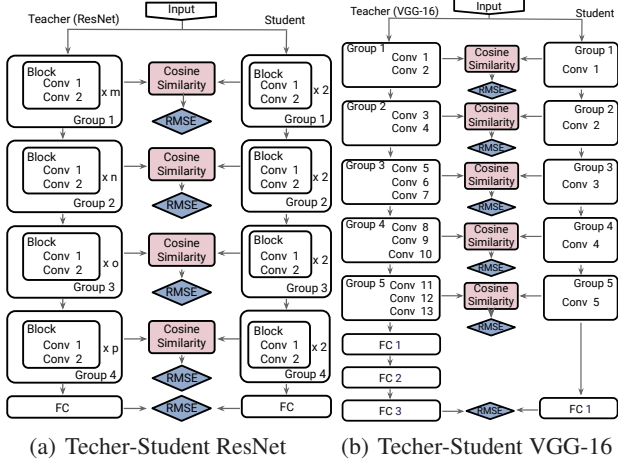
Input

Teacher (ResNet)

Student

Block
Conv 1
Conv 2
x m
Group 1

Cosine Similarity

RMSE

Block
Conv 1
Conv 2
x 2
Group 1

Block
Conv 1
Conv 2
x n
Group 2

Cosine Similarity

RMSE

Block
Conv 1
Conv 2
x 2
Group 2

Block
Conv 1
Conv 2
x o
Group 3

Cosine Similarity

RMSE

Block
Conv 1
Conv 2
x 2
Group 3

Block
Conv 1
Conv 2
x p
Group 4

Cosine Similarity

RMSE

Block
Conv 1
Conv 2
x 2
Group 4

FC

RMSE

FC

(a) Techer-Student ResNet

Input

Teacher (VGG-16)

Student

Group 1
Conv 1
Conv 2

Cosine Similarity

RMSE

Group 1
Conv 1

Group 2
Conv 3
Conv 4

Cosine Similarity

RMSE

Group 2
Conv 2

Group 3
Conv 5
Conv 6
Conv 7

Cosine Similarity

RMSE

Group 3
Conv 3

Group 4
Conv 8
Conv 9
Conv 10

Cosine Similarity

RMSE

Group 4
Conv 4

Group 5
Conv 11
Conv 12
Conv 13

Cosine Similarity

RMSE

Group 5
Conv 5

FC 1

FC 2

FC 3

RMSE

FC 1

(b) Techer-Student VGG-16